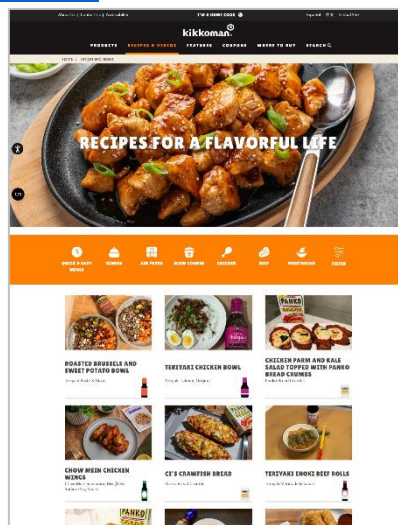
kikkoman.

PRODUCTS RECIPES & VIDEOS FEATURES COUPONS WHERE TO BUY SEARCH

RECIPES FOR A FLAVORFUL LIFE

QUICK & EASY MEALS
AIR FRYER
SLOW COOKER
CHICKEN
BEEF

ROASTED BRUSSELS AND SWEET POTATO BOWL

TERIYAKI CHICKEN BOWL

CHICKEN PARM AND KALE SALAD TOPPED WITH PANKO BREAD CRUMBS

CHOW MEIN CHICKEN WINGS

CJ'S CRAWFISH BREAD

TERIYAKI ENOKI BEEF ROLLS

PANKO